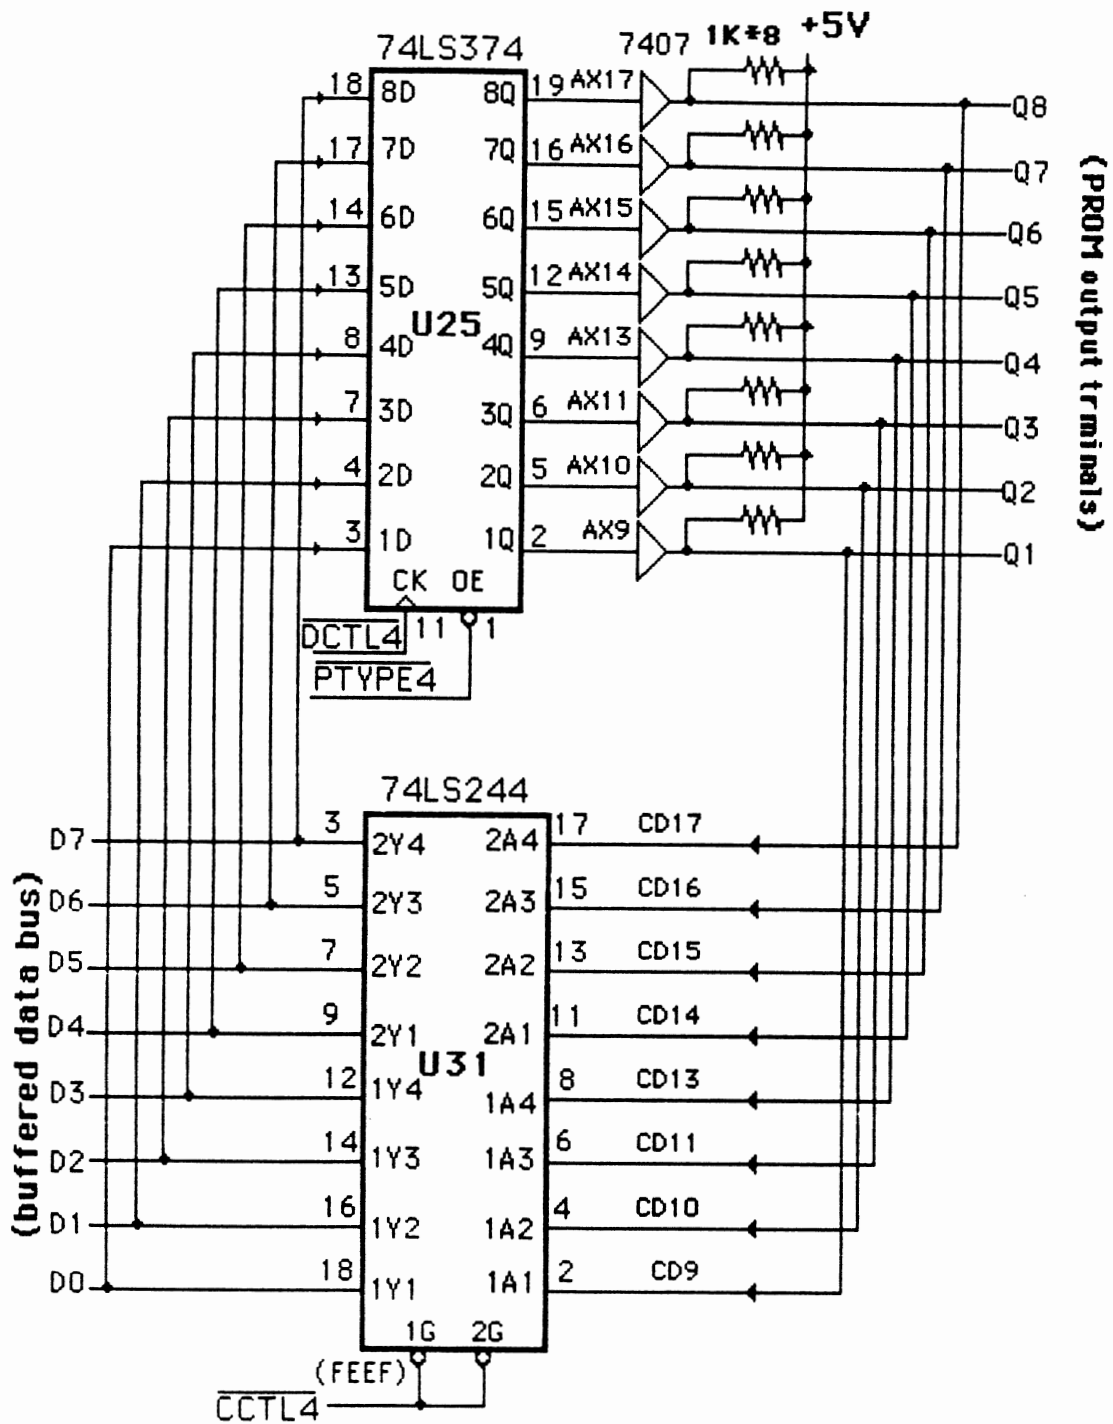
74LS374

7407 1K*8 +5V

18 8D 8Q 19 AX17
17 7D 7Q 16 AX16
14 6D 6Q 15 AX15
13 5D 5Q 12 AX14
8 4D U25 4Q 9 AX13
7 3D 3Q 6 AX11
4 2D 2Q 5 AX10
3 1D 1Q 2 AX9
CK OE

$\overline{DCTL4}$ 11 1
$\overline{PTYPE4}$

Q8
Q7
Q6
Q5
Q4
Q3
Q2
Q1

(PROM output trminals)

74LS244

D7 3 2Y4 2A4 17 CD17
D6 5 2Y3 2A3 15 CD16
D5 7 2Y2 2A2 13 CD15
D4 9 2Y1 2A1 11 CD14
D3 12 1Y4 U31 1A4 8 CD13
D2 14 1Y3 1A3 6 CD11
D1 16 1Y2 1A2 4 CD10
D0 18 1Y1 1A1 2 CD9
1G 2G

(buffered data bus)

(FEEF)
$\overline{CCTL4}$